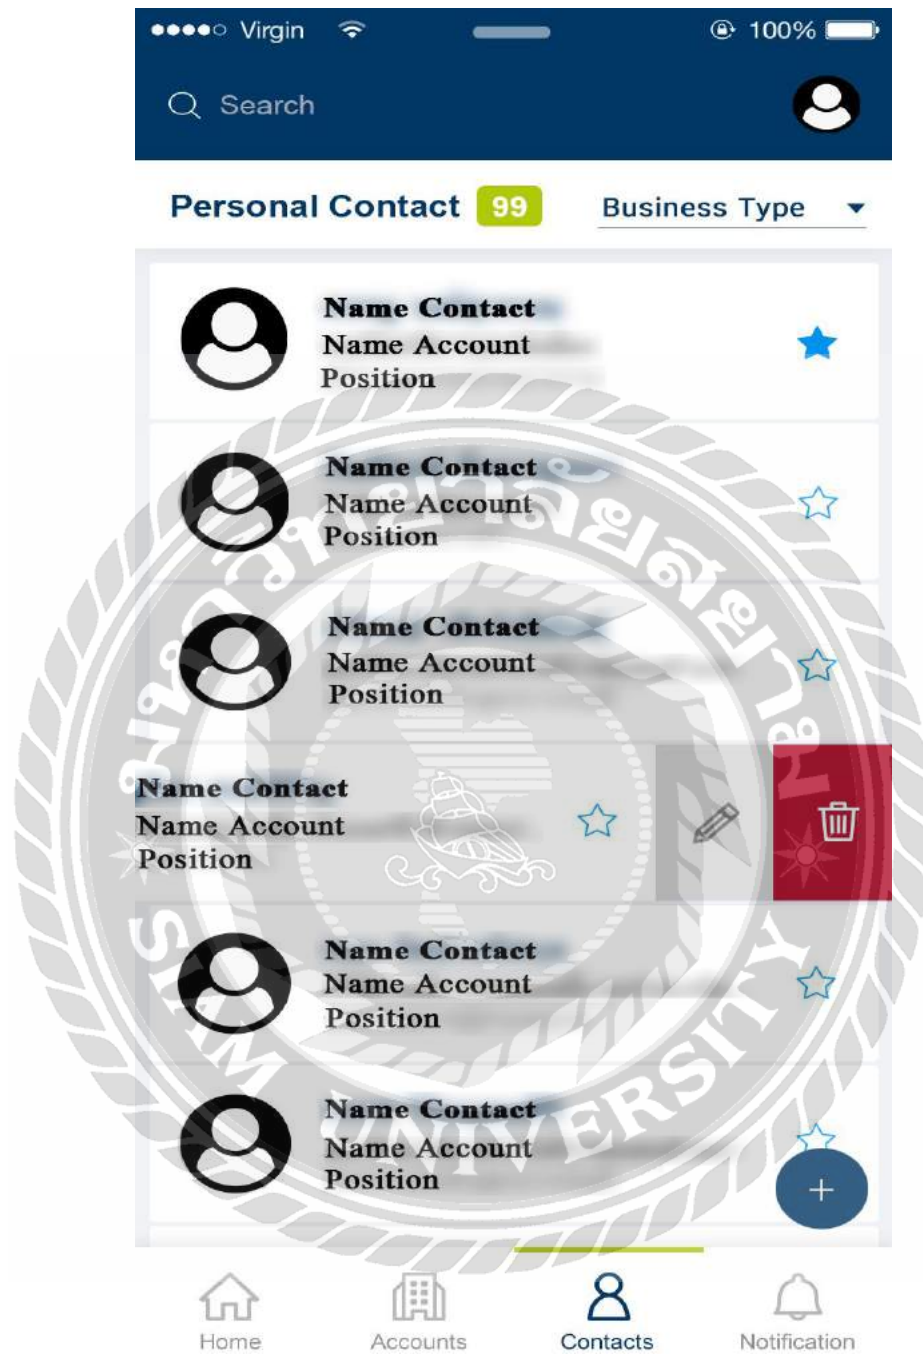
●●●●○ Virgin 100%

Search

Personal Contact 99 Business Type

Name Contact
Name Account
Position

Name Contact
Name Account
Position

Name Contact
Name Account
Position

Name Contact
Name Account
Position

Name Contact
Name Account
Position

Name Contact
Name Account
Position

SIAM UNIVERSITY

+

Home Accounts Contacts Notification